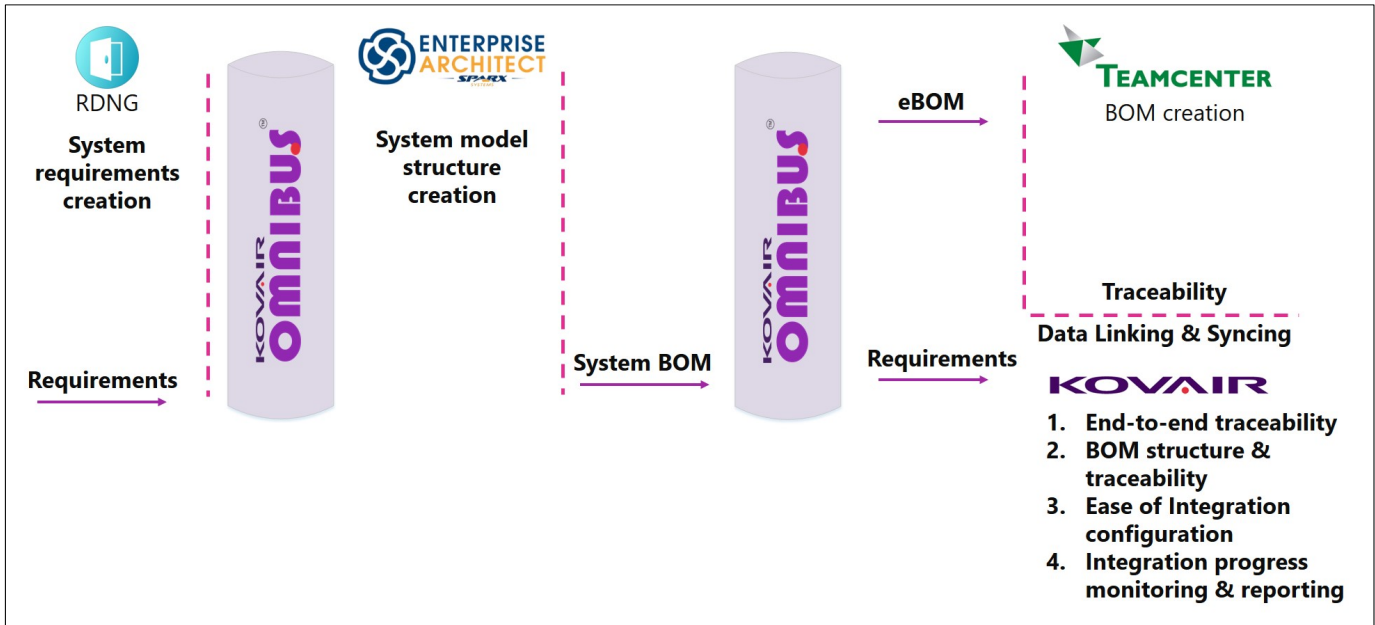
RDNG

System requirements creation

Requirements

KOVAIR OMNIBUS

ENTERPRISE ARCHITECT SPARX SYSTEMS

System model structure creation

System BOM

KOVAIR OMNIBUS

eBOM

Requirements

TEAMCENTER

BOM creation

Traceability

Data Linking & Syncing

KOVAIR

1. End-to-end traceability
2. BOM structure & traceability
3. Ease of Integration configuration
4. Integration progress monitoring & reporting